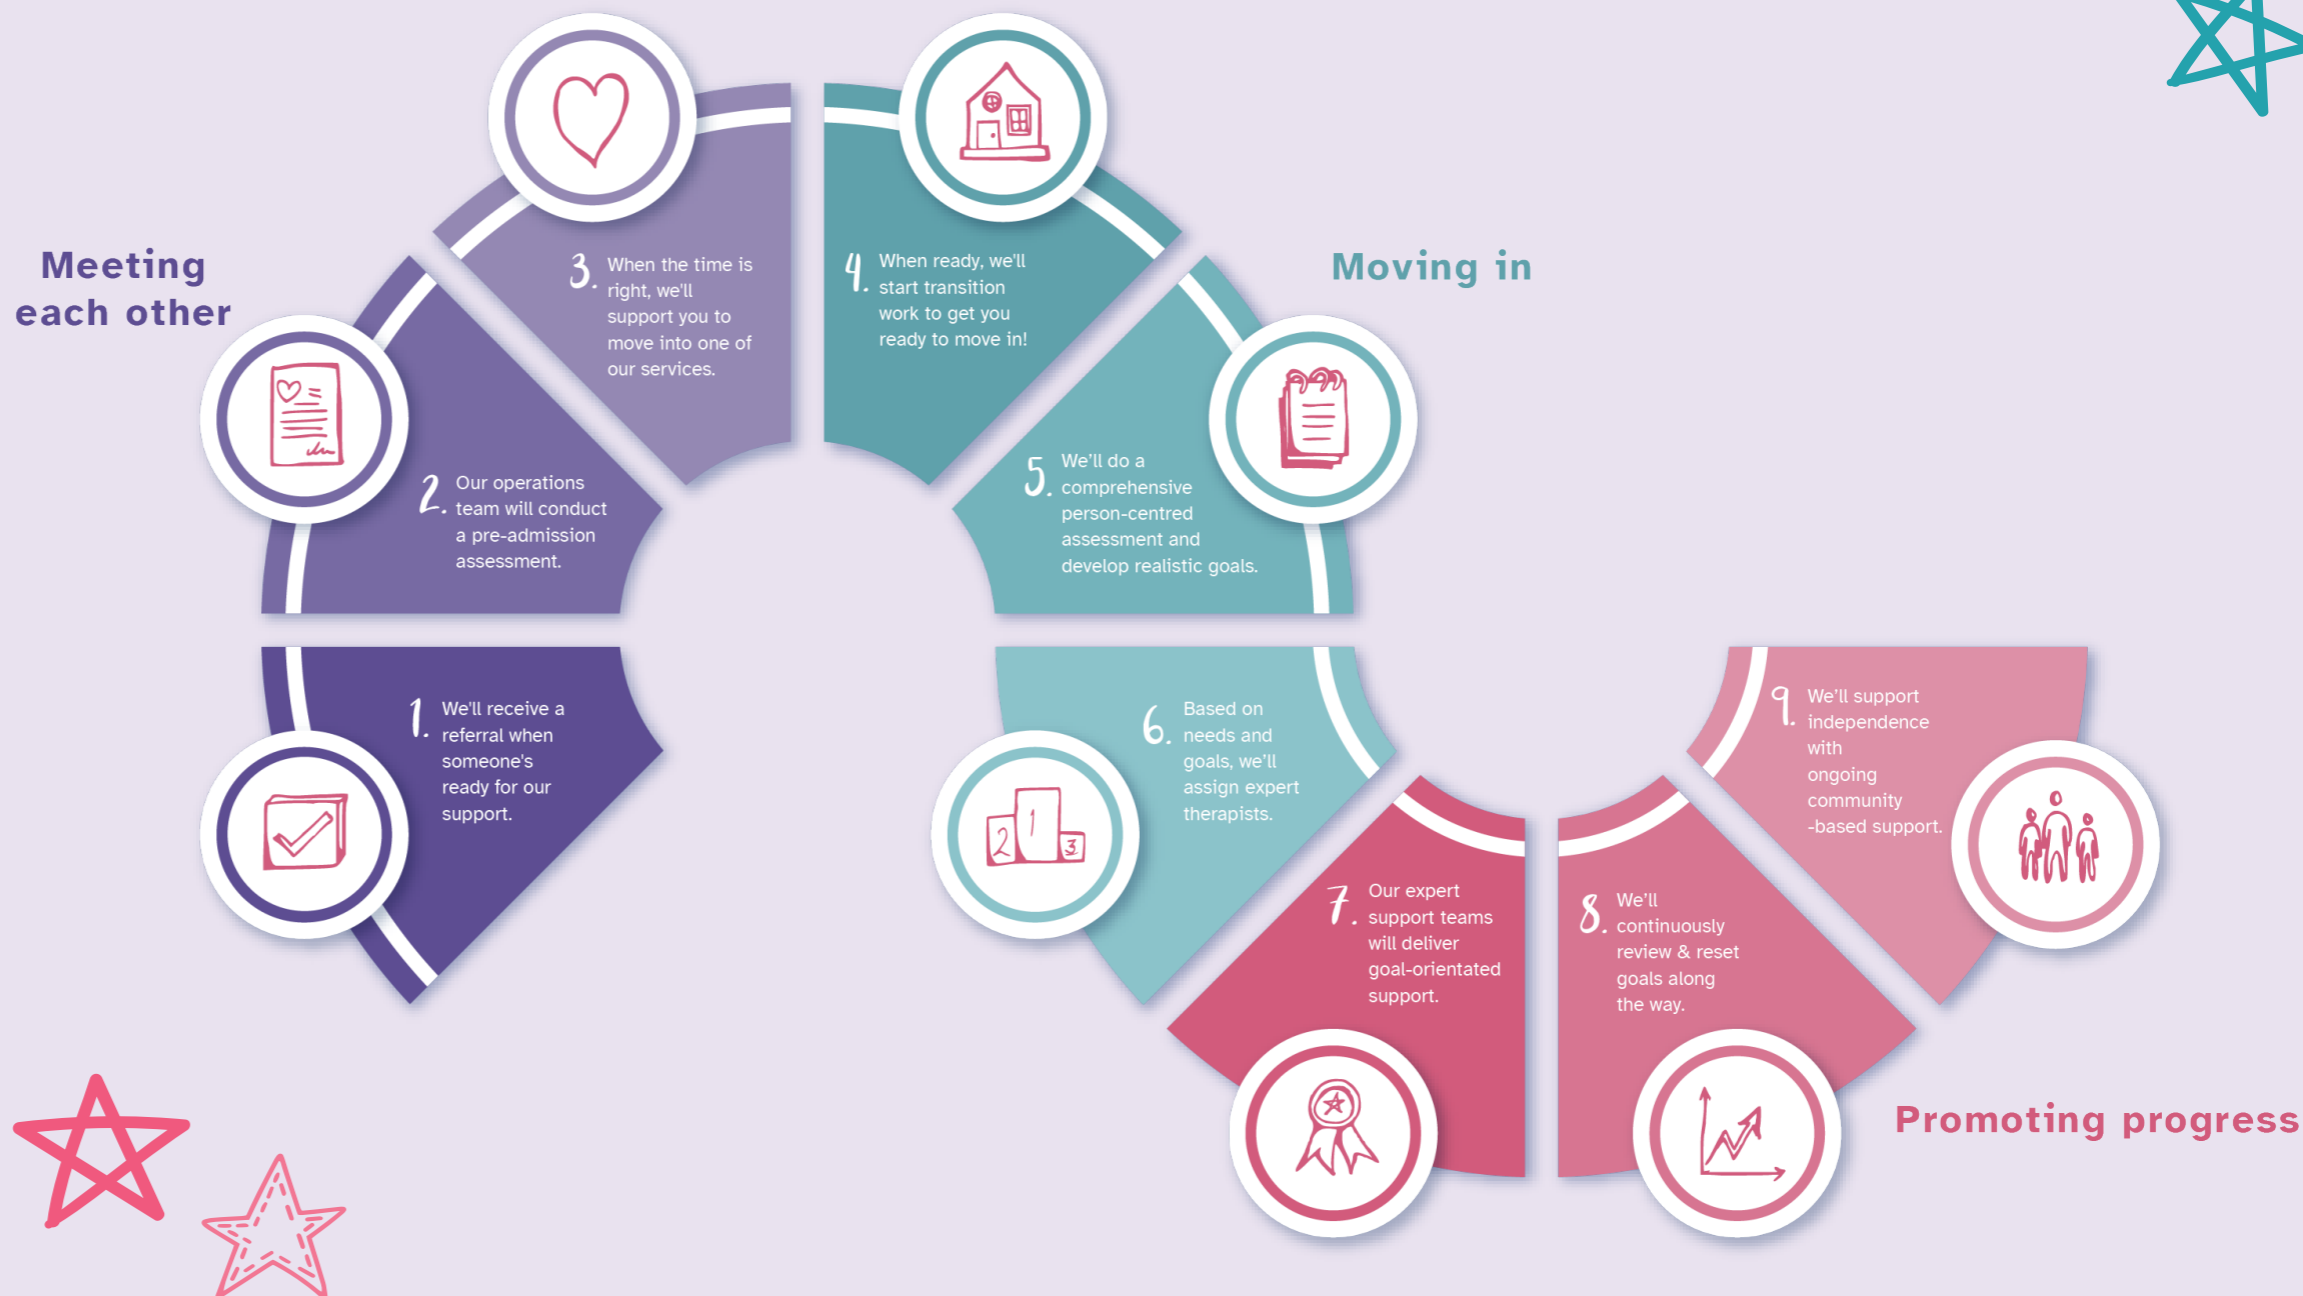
Meeting each other

1. We'll receive a referral when someone's ready for our support.

2. Our operations team will conduct a pre-admission assessment.

3. When the time is right, we'll support you to move into one of our services.

Moving in

4. When ready, we'll start transition work to get you ready to move in!

5. We'll do a comprehensive person-centred assessment and develop realistic goals.

6. Based on needs and goals, we'll assign expert therapists.

Promoting progress

7. Our expert support teams will deliver goal-orientated support.

8. We'll continuously review & reset goals along the way.

9. We'll support independence with ongoing community -based support.

2 1 3